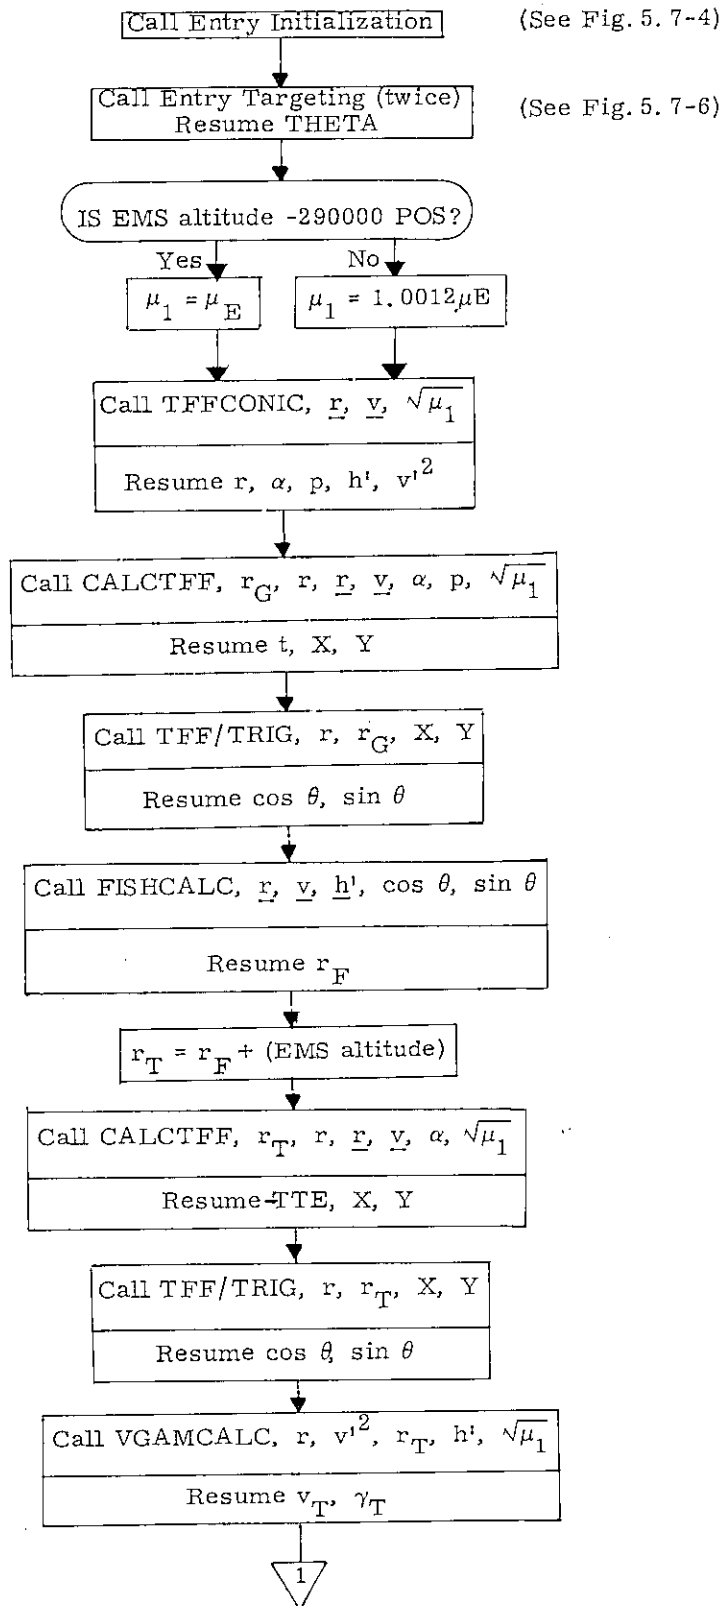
Call Entry Initialization

(See Fig. 5. 7-4)

Call Entry Targeting (twice)
Resume THETA

(See Fig. 5. 7-6)

IS EMS altitude -290000 POS?

Yes

No

$\mu_1 = \mu_E$

$\mu_1 = 1.0012\mu E$

Call TFFCONIC, $\underline{r}$, $\underline{v}$, $\sqrt{\mu_1}$

Resume r, $\alpha$, p, h', $v'^2$

Call CALCTFF, $r_G$, r, $\underline{r}$, $\underline{v}$, $\alpha$, p, $\sqrt{\mu_1}$

Resume t, X, Y

Call TFF/TRIG, r, $r_G$, X, Y

Resume cos $\theta$, sin $\theta$

Call FISHCALC, $\underline{r}$, $\underline{v}$, $\underline{h}'$, cos $\theta$, sin $\theta$

Resume $r_F$

$r_T = r_F +$ (EMS altitude)

Call CALCTFF, $r_T$, r, $\underline{r}$, $\underline{v}$, $\alpha$, $\sqrt{\mu_1}$

Resume TTE, X, Y

Call TFF/TRIG, r, $r_T$, X, Y

Resume cos $\theta$, sin $\theta$

Call VGAMCALC, r, $v'^2$, $r_T$, h', $\sqrt{\mu_1}$

Resume $v_T$, $\gamma_T$

1